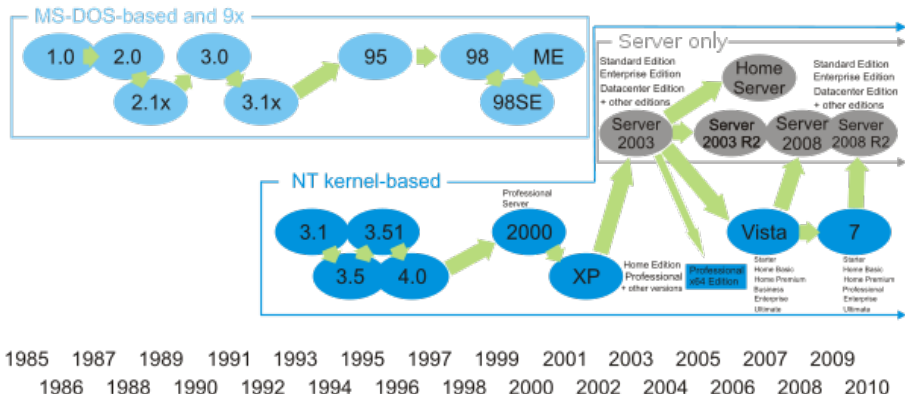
MS-DOS-based and 9x

1.0 2.0 3.0 95 98 ME

2.1x 3.1x 98SE

Server only

Standard Edition
Enterprise Edition
Datacenter Edition
+ other editions

Home Server

Standard Edition
Enterprise Edition
Datacenter Edition
+ other editions

Server 2003

Server 2003 R2

Server 2008

Server 2008 R2

NT kernel-based

Professional
Server

3.1 3.51 2000

3.5 4.0

XP

Home Edition
Professional
+ other versions

Professional x64 Edition

Vista

Starter
Home Basic
Home Premium
Business
Enterprise
Ultimate

7

Starter
Home Basic
Home Premium
Professional
Enterprise
Ultimate

1985 1987 1989 1991 1993 1995 1997 1999 2001 2003 2005 2007 2009
1986 1988 1990 1992 1994 1996 1998 2000 2002 2004 2006 2008 2010